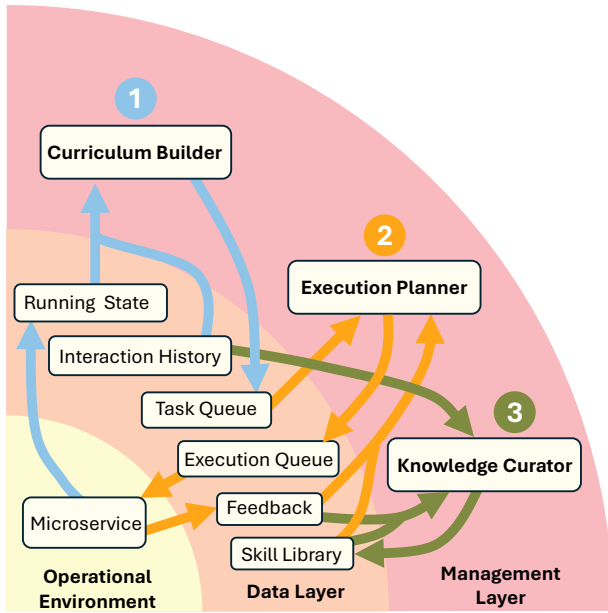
1

Curriculum Builder

2

Execution Planner

Running State

Interaction History

3

Task Queue

Knowledge Curator

Execution Queue

Feedback

Microservice

Skill Library

Operational Environment

Data Layer

Management Layer